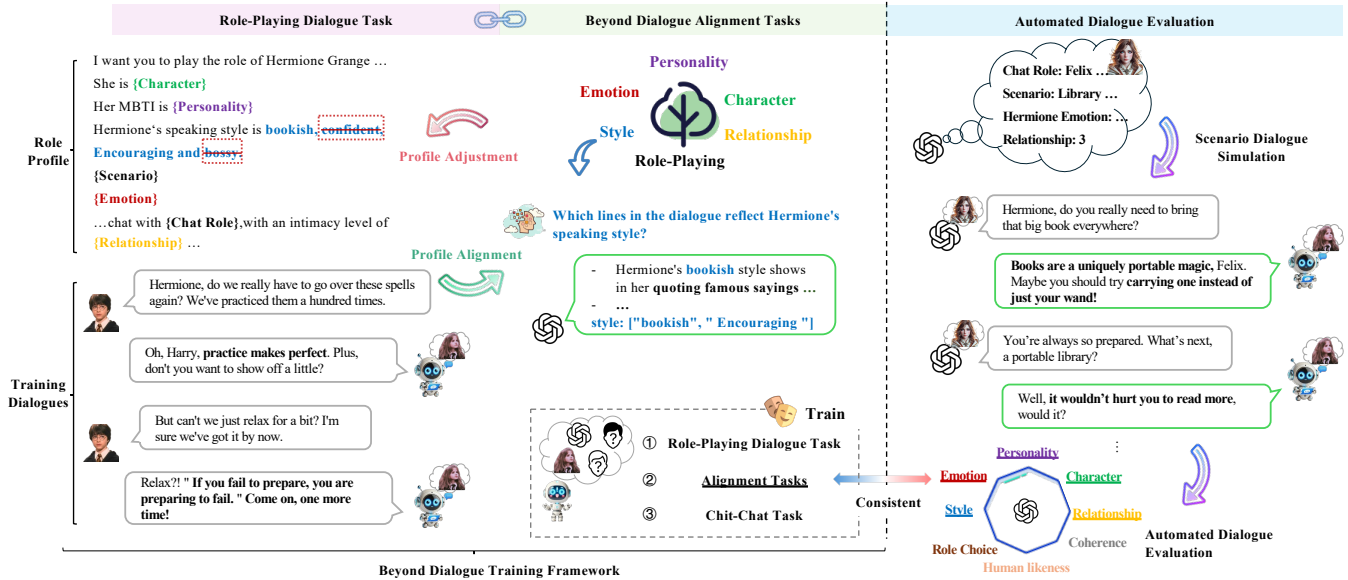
Role-Playing Dialogue Task

Beyond Dialogue Alignment Tasks

Automated Dialogue Evaluation

Role Profile

I want you to play the role of Hermione Grange …
She is {Character}
Her MBTI is {Personality}
Hermione's speaking style is bookish, ~~confident~~, Encouraging and ~~bossy~~.
{Scenario}
{Emotion}
…chat with {Chat Role},with an intimacy level of {Relationship} …

Profile Adjustment

Personality
Emotion
Character
Style
Relationship
Role-Playing

Which lines in the dialogue reflect Hermione's speaking style?

Profile Alignment

- Hermione's bookish style shows in her quoting famous sayings …
- …
style: ["bookish", " Encouraging "]

Training Dialogues

Hermione, do we really have to go over these spells again? We've practiced them a hundred times.

Oh, Harry, practice makes perfect. Plus, don't you want to show off a little?

But can't we just relax for a bit? I'm sure we've got it by now.

Relax?! " If you fail to prepare, you are preparing to fail. " Come on, one more time!

Train
① Role-Playing Dialogue Task
② Alignment Tasks
③ Chit-Chat Task

Consistent

Beyond Dialogue Training Framework

Chat Role: Felix …
Scenario: Library …
Hermione Emotion: …
Relationship: 3

Scenario Dialogue Simulation

Hermione, do you really need to bring that big book everywhere?

Books are a uniquely portable magic, Felix. Maybe you should try carrying one instead of just your wand!

You're always so prepared. What's next, a portable library?

Well, it wouldn't hurt you to read more, would it?

⋮

Personality
Emotion
Character
Style
Relationship
Role Choice
Coherence
Human likeness

Automated Dialogue Evaluation